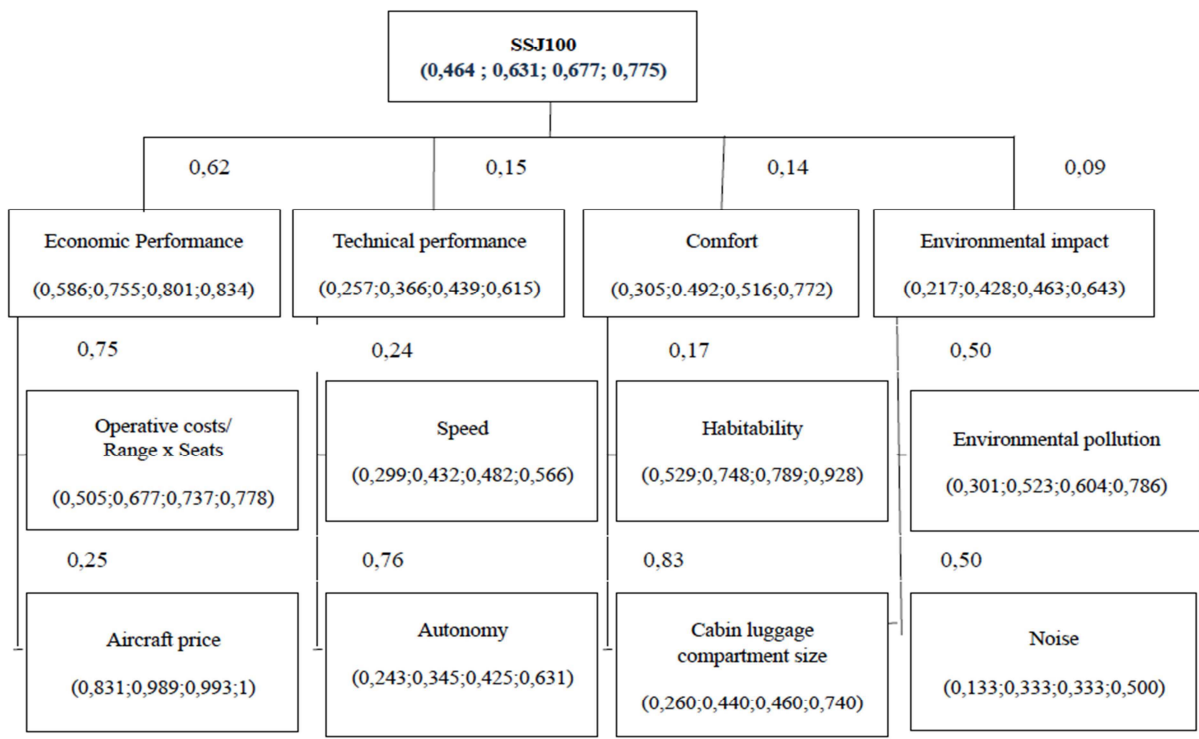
SSJ100
(0,464 ; 0,631; 0,677; 0,775)

0,62

0,15

0,14

0,09

Economic Performance
(0,586;0,755;0,801;0,834)

Technical performance
(0,257;0,366;0,439;0,615)

Comfort
(0,305;0.492;0,516;0,772)

Environmental impact
(0,217;0,428;0,463;0,643)

0,75

0,24

0,17

0,50

Operative costs/ Range x Seats
(0,505;0,677;0,737;0,778)

Speed
(0,299;0,432;0,482;0,566)

Habitability
(0,529;0,748;0,789;0,928)

Environmental pollution
(0,301;0,523;0,604;0,786)

0,25

0,76

0,83

0,50

Aircraft price
(0,831;0,989;0,993;1)

Autonomy
(0,243;0,345;0,425;0,631)

Cabin luggage compartment size
(0,260;0,440;0,460;0,740)

Noise
(0,133;0,333;0,333;0,500)